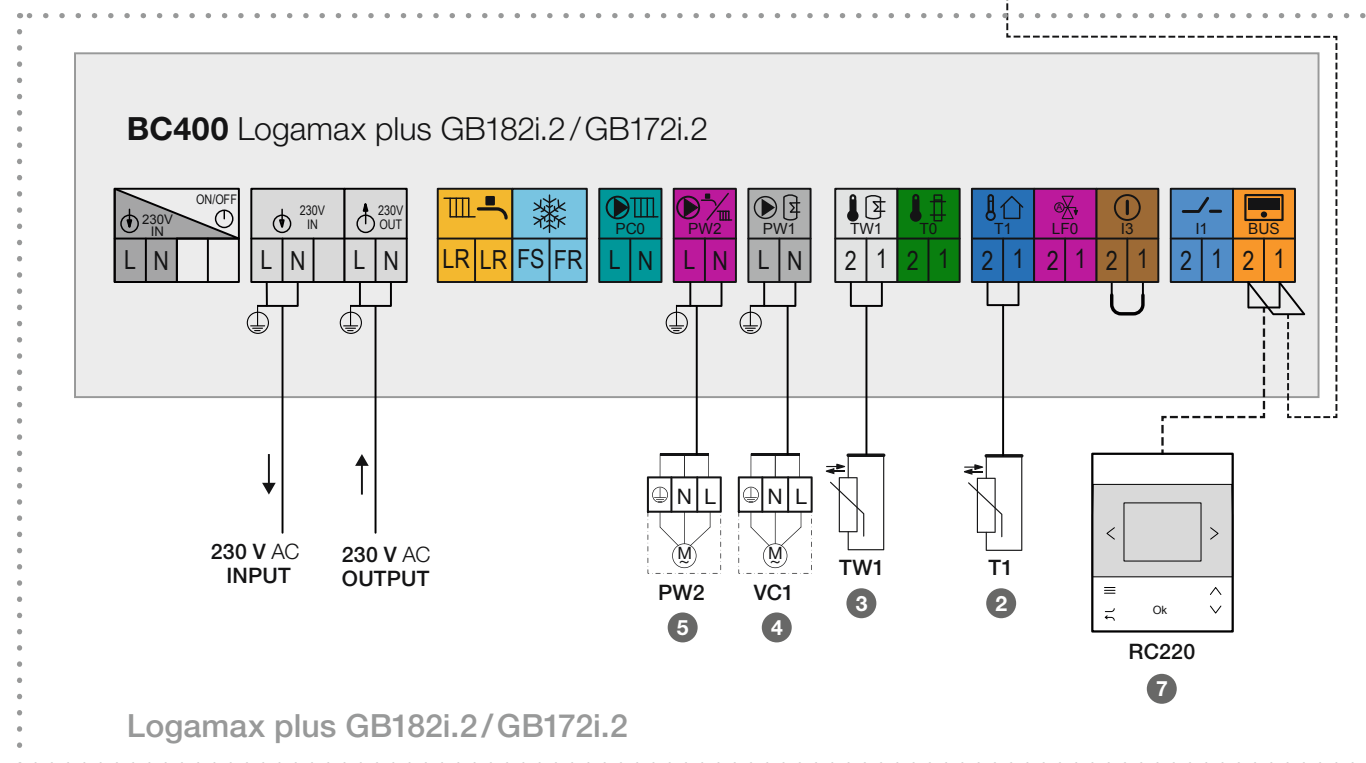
BC400 Logamax plus GB182i.2 / GB172i.2

230V IN
ON/OFF
L N

230V IN
L N

230V OUT
L N

LR LR

FS FR

PC0
L N

PW2
L N

PW1
L N

TW1
2 1

T0
2 1

T1
2 1

LF0
2 1

I3
2 1

I1
2 1

BUS
2 1

230 V AC
INPUT

230 V AC
OUTPUT

N L
M
PW2
5

N L
M
VC1
4

TW1
3

T1
2

<
>
Ok
RC220
7

Logamax plus GB182i.2 / GB172i.2